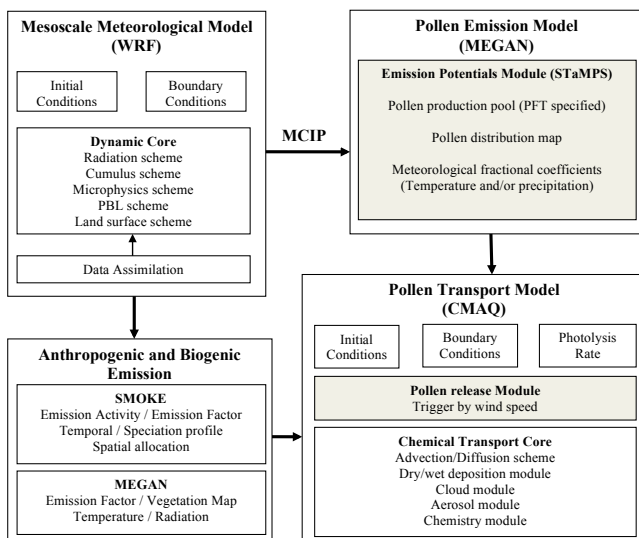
Mesoscale Meteorological Model (WRF)

Initial Conditions

Boundary Conditions

Dynamic Core
Radiation scheme
Cumulus scheme
Microphysics scheme
PBL scheme
Land surface scheme

Data Assimilation

MCIP

Pollen Emission Model (MEGAN)

Emission Potentials Module (STaMPS)

Pollen production pool (PFT specified)

Pollen distribution map

Meteorological fractional coefficients (Temperature and/or precipitation)

Anthropogenic and Biogenic Emission

SMOKE
Emission Activity / Emission Factor
Temporal / Speciation profile
Spatial allocation

MEGAN
Emission Factor / Vegetation Map
Temperature / Radiation

Pollen Transport Model (CMAQ)

Initial Conditions

Boundary Conditions

Photolysis Rate

Pollen release Module
Trigger by wind speed

Chemical Transport Core
Advection/Diffusion scheme
Dry/wet deposition module
Cloud module
Aerosol module
Chemistry module